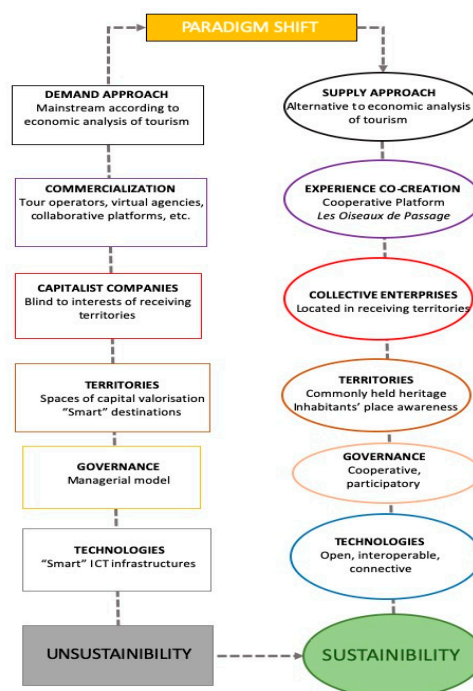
PARADIGM SHIFT

DEMAND APPROACH
Mainstream according to economic analysis of tourism

COMMERCIALIZATION
Tour operators, virtual agencies, collaborative platforms, etc.

CAPITALIST COMPANIES
Blind to interests of receiving territories

TERRITORIES
Spaces of capital valorisation
"Smart" destinations

GOVERNANCE
Managerial model

TECHNOLOGIES
"Smart" ICT infrastructures

UNSUSTAINIBILITY

SUPPLY APPROACH
Alternative to economic analysis of tourism

EXPERIENCE CO-CREATION
Cooperative Platform
Les Oiseaux de Passage

COLLECTIVE ENTERPRISES
Located in receiving territories

TERRITORIES
Commonly held heritage
Inhabitants' place awareness

GOVERNANCE
Cooperative, participatory

TECHNOLOGIES
Open, interoperable, connective

SUSTAINIBILITY